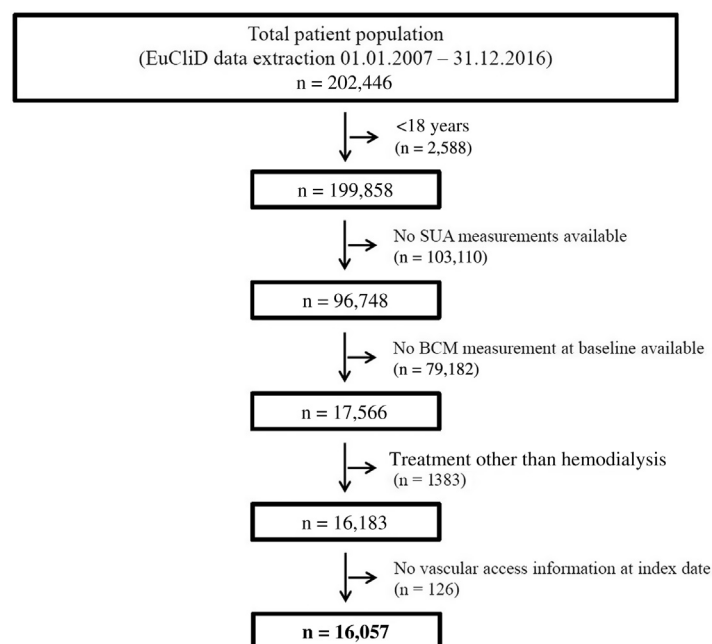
Total patient population
(EuCliD data extraction 01.01.2007 – 31.12.2016)
n = 202,446

<18 years
(n = 2,588)

n = 199,858

No SUA measurements available
(n = 103,110)

n = 96,748

No BCM measurement at baseline available
(n = 79,182)

n = 17,566

Treatment other than hemodialysis
(n = 1383)

n = 16,183

No vascular access information at index date
(n = 126)

**n = 16,057**